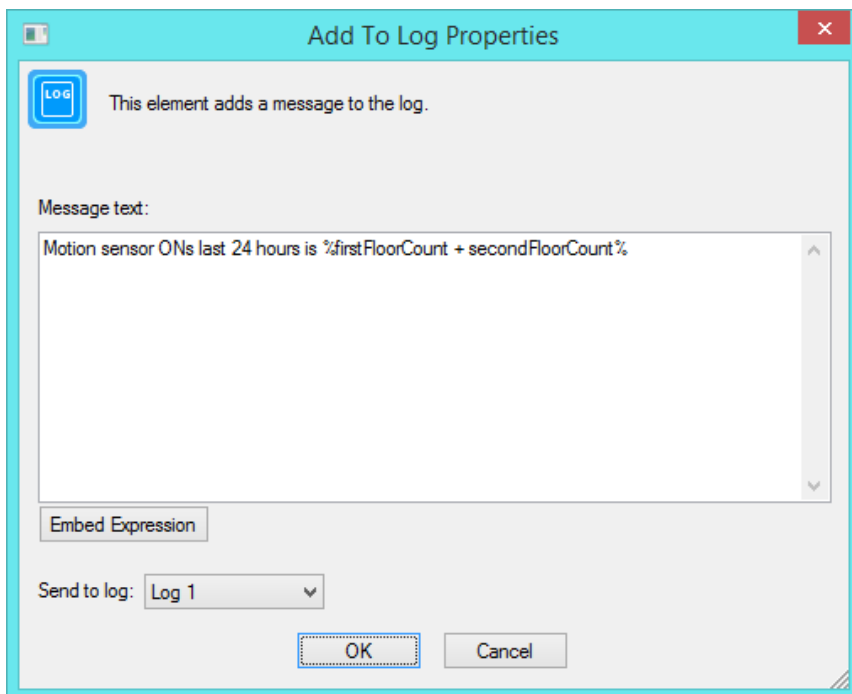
Add To Log Properties

LOG

This element adds a message to the log.

Message text:

Motion sensor ONs last 24 hours is %firstFloorCount + secondFloorCount%

Embed Expression

Send to log: Log 1

OK

Cancel